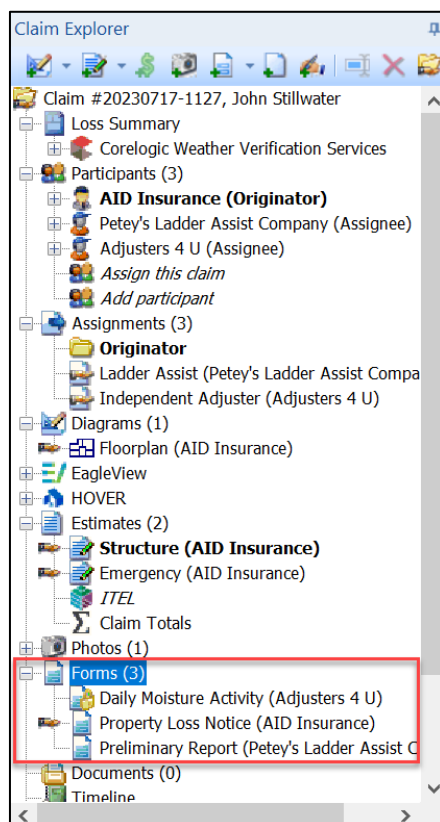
Claim Explorer

Claim #20230717-1127, John Stillwater
Loss Summary
Corelogic Weather Verification Services
Participants (3)
AID Insurance (Originator)
Petey's Ladder Assist Company (Assignee)
Adjusters 4 U (Assignee)
Assign this claim
Add participant
Assignments (3)
Originator
Ladder Assist (Petey's Ladder Assist Compa
Independent Adjuster (Adjusters 4 U)
Diagrams (1)
Floorplan (AID Insurance)
EagleView
HOVER
Estimates (2)
Structure (AID Insurance)
Emergency (AID Insurance)
ITEL
Claim Totals
Photos (1)
Forms (3)
Daily Moisture Activity (Adjusters 4 U)
Property Loss Notice (AID Insurance)
Preliminary Report (Petey's Ladder Assist C
Documents (0)
Timeline